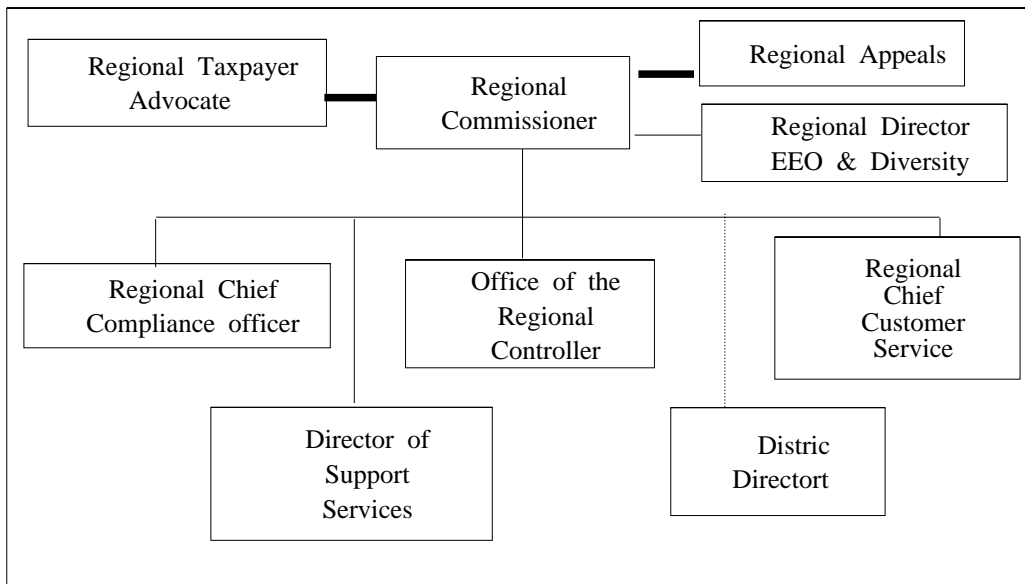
Regional Taxpayer Advocate

Regional Commissioner

Regional Appeals

Regional Director EEO & Diversity

Regional Chief Compliance officer

Office of the Regional Controller

Regional Chief Customer Service

Director of Support Services

Distric Directort